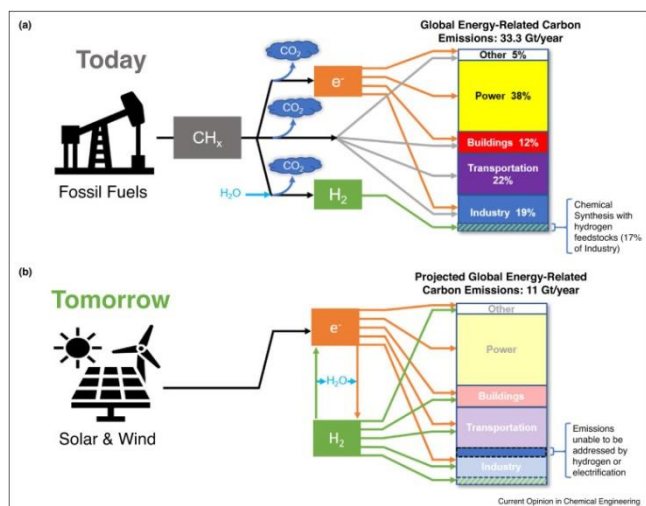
(a)

Today

Fossil Fuels

$CH_x$

$CO_2$

$CO_2$

$CO_2$

$H_2O$

$e^-$

$H_2$

Global Energy-Related Carbon Emissions: 33.3 Gt/year

Other 5%

Power 38%

Buildings 12%

Transportation 22%

Industry 19%

Chemical Synthesis with hydrogen feedstocks (17% of Industry)

(b)

Tomorrow

Solar & Wind

$e^-$

$H_2O$

$H_2$

Projected Global Energy-Related Carbon Emissions: 11 Gt/year

Other

Power

Buildings

Transportation

Industry

Emissions unable to be addressed by hydrogen or electrification

Current Opinion in Chemical Engineering